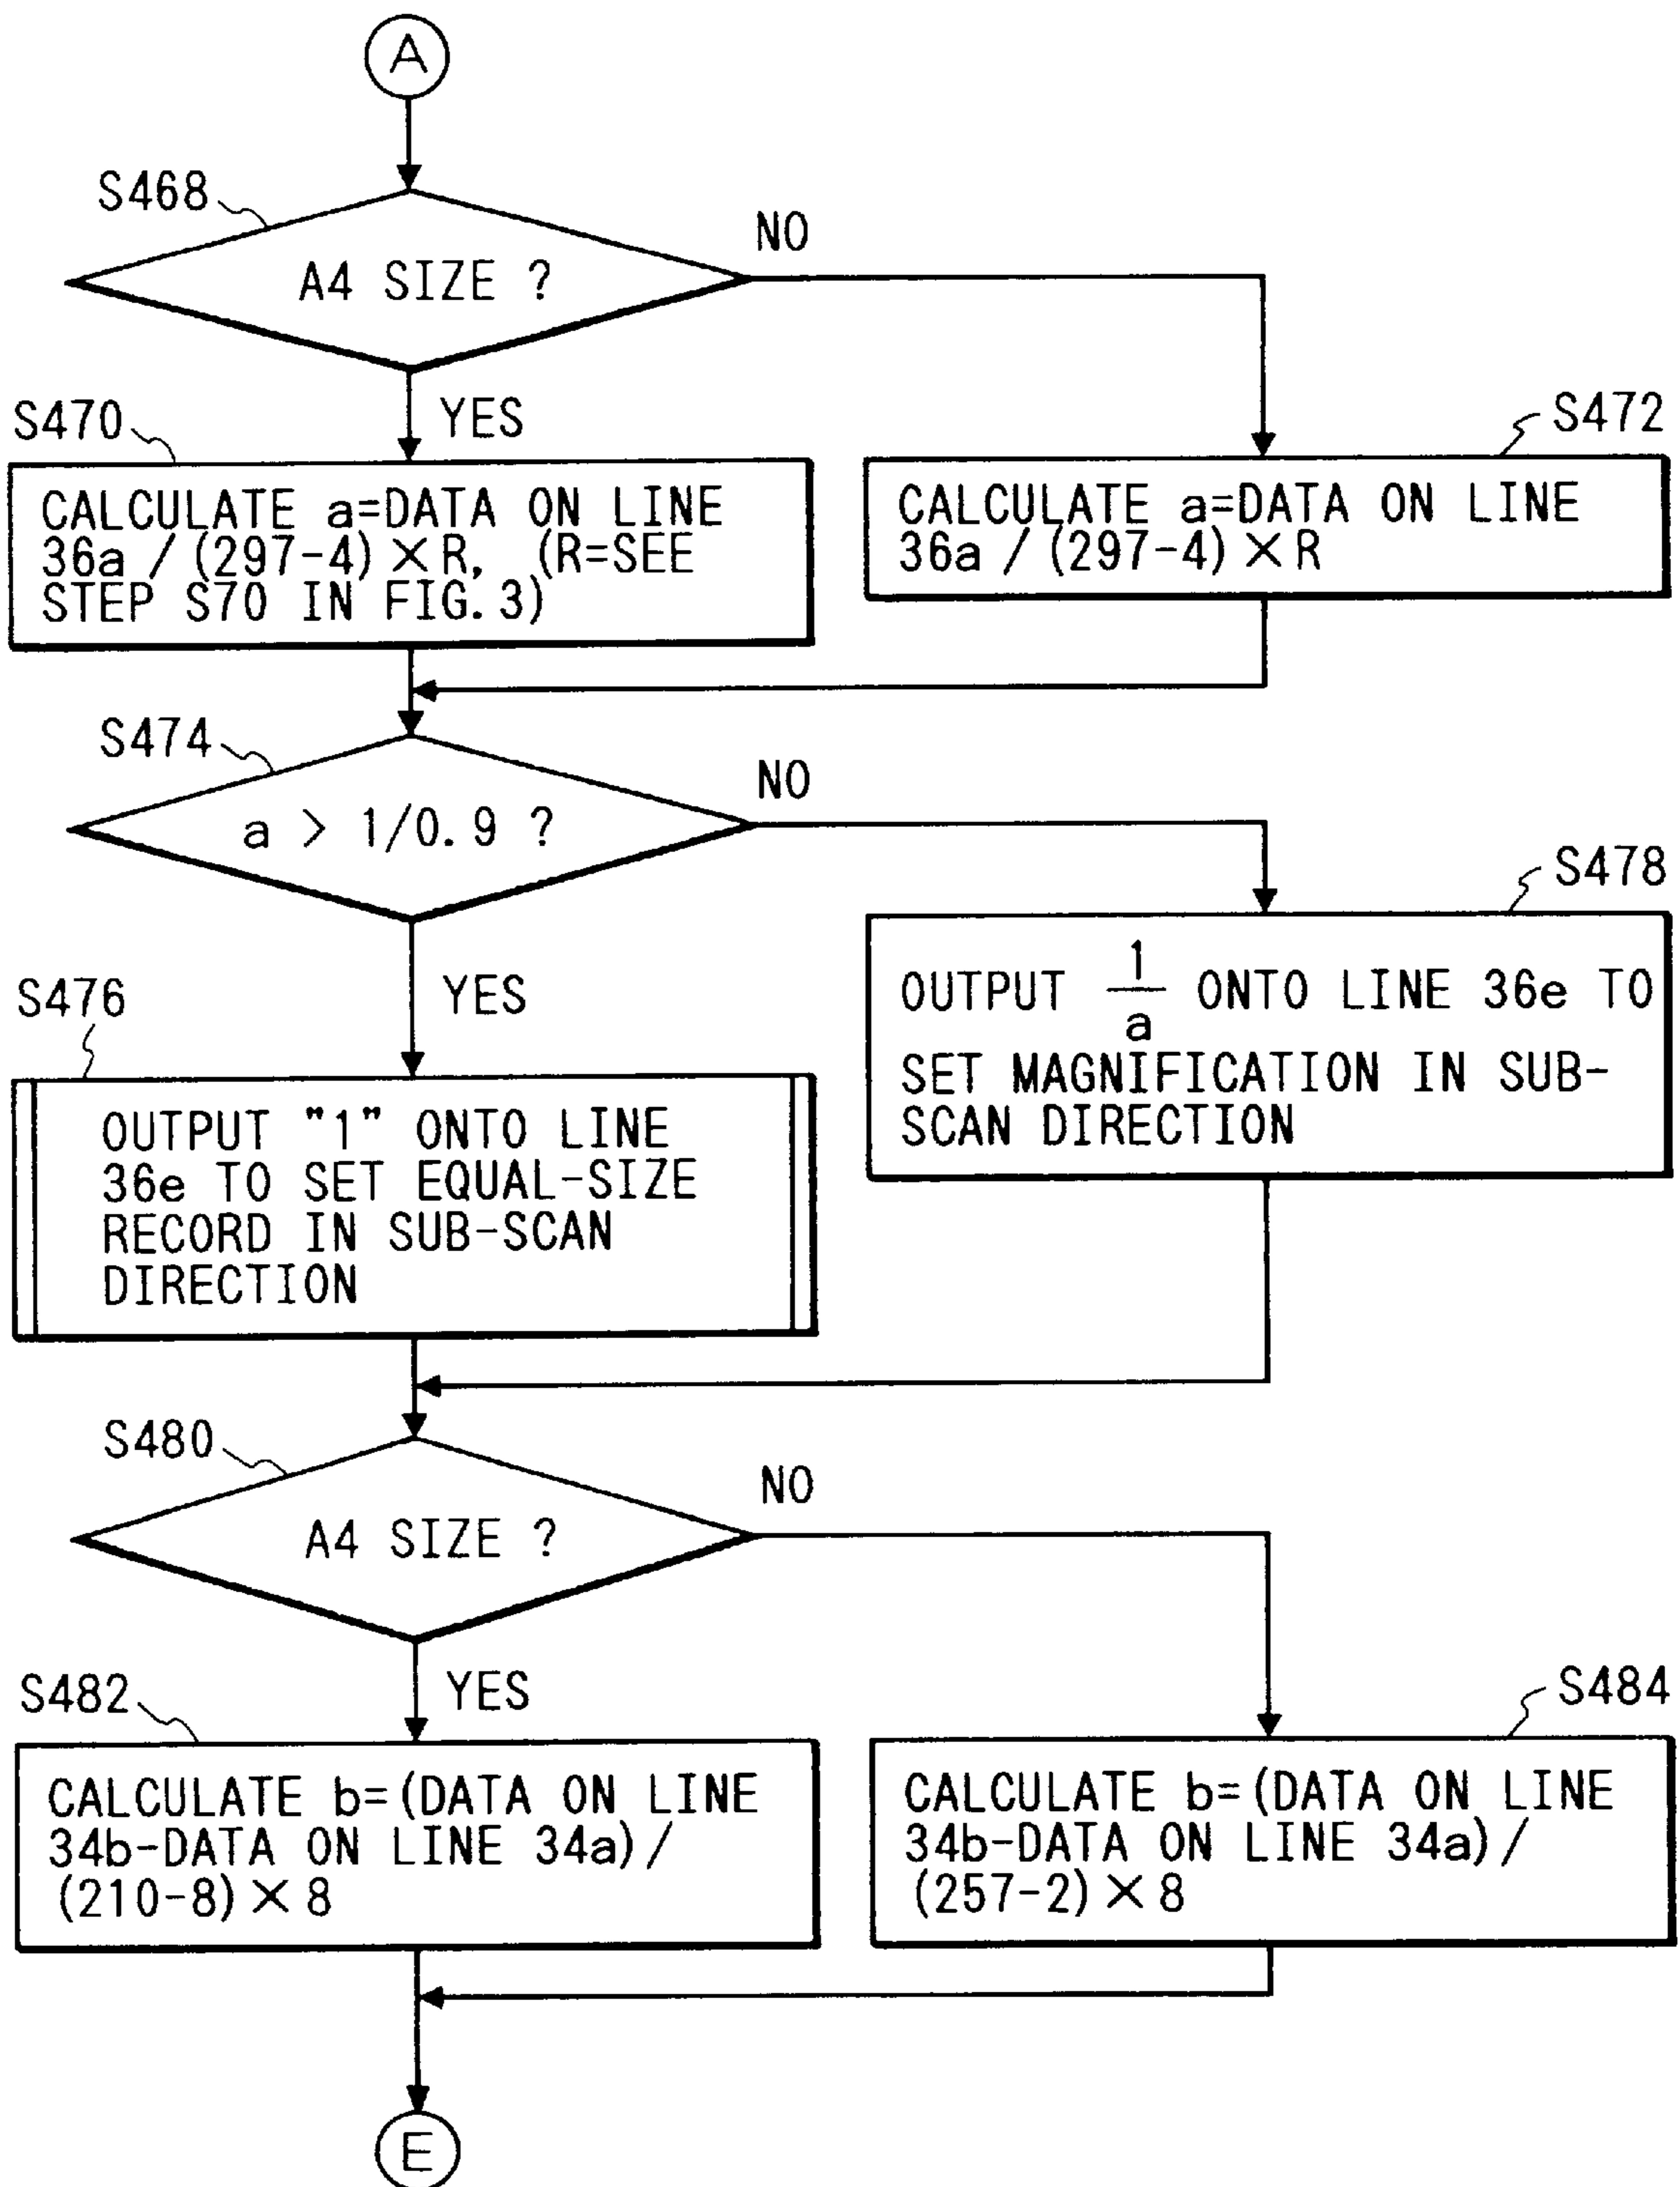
A

S468

A4 SIZE ?

NO

YES

S470

CALCULATE a=DATA ON LINE 36a / (297-4) × R, (R=SEE STEP S70 IN FIG. 3)

S472

CALCULATE a=DATA ON LINE 36a / (297-4) × R

S474

a > 1/0.9 ?

NO

YES

S476

OUTPUT "1" ONTO LINE 36e TO SET EQUAL-SIZE RECORD IN SUB-SCAN DIRECTION

S478

OUTPUT $\frac{1}{a}$ ONTO LINE 36e TO SET MAGNIFICATION IN SUB-SCAN DIRECTION

S480

A4 SIZE ?

NO

YES

S482

CALCULATE b=(DATA ON LINE 34b-DATA ON LINE 34a)/ (210-8) × 8

S484

CALCULATE b=(DATA ON LINE 34b-DATA ON LINE 34a)/ (257-2) × 8

E